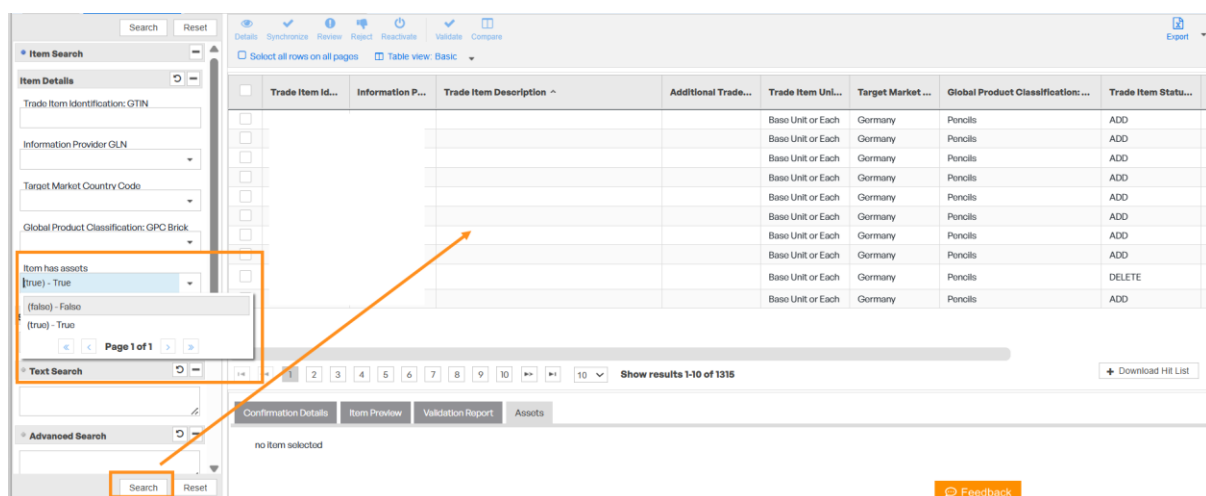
Search Reset

Item Search

Item Details

Trade Item Identification: GTIN

Information Provider GLN

Target Market Country Code

Global Product Classification: GPC Brick

Item has assets

(true) - True

(false) - False

(true) - True

Page 1 of 1

Text Search

Advanced Search

Search Reset

Details Synchronize Review Reject Reactivate Validate Compare

Export

Select all rows on all pages Table view: Basic

| | Trade Item Id... | Information P... | Trade Item Description ^ | Additional Trade... | Trade Item Uni... | Target Market ... | Global Product Classification:... | Trade Item Statu... |
|---|---|---|---|---|---|---|---|---|
| | | | | | Base Unit or Each | Germany | Pencils | ADD |
| | | | | | Base Unit or Each | Germany | Pencils | ADD |
| | | | | | Base Unit or Each | Germany | Pencils | ADD |
| | | | | | Base Unit or Each | Germany | Pencils | ADD |
| | | | | | Base Unit or Each | Germany | Pencils | ADD |
| | | | | | Base Unit or Each | Germany | Pencils | ADD |
| | | | | | Base Unit or Each | Germany | Pencils | ADD |
| | | | | | Base Unit or Each | Germany | Pencils | ADD |
| | | | | | Base Unit or Each | Germany | Pencils | DELETE |
| | | | | | Base Unit or Each | Germany | Pencils | ADD |

1 2 3 4 5 6 7 8 9 10 10 Show results 1-10 of 1315

Download Hit List

Confirmation Details Item Preview Validation Report Assets

no item selected

Feedback